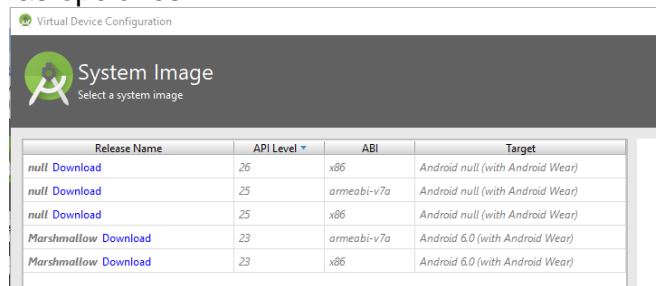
Virtual Device Configuration

System Image
Select a system image

| Release Name | API Level ▾ | ABI | Target |
|---|---|---|---|
| null Download | 26 | x86 | Android null (with Android Wear) |
| null Download | 25 | armeabi-v7a | Android null (with Android Wear) |
| null Download | 25 | x86 | Android null (with Android Wear) |
| Marshmallow Download | 23 | armeabi-v7a | Android 6.0 (with Android Wear) |
| Marshmallow Download | 23 | x86 | Android 6.0 (with Android Wear) |